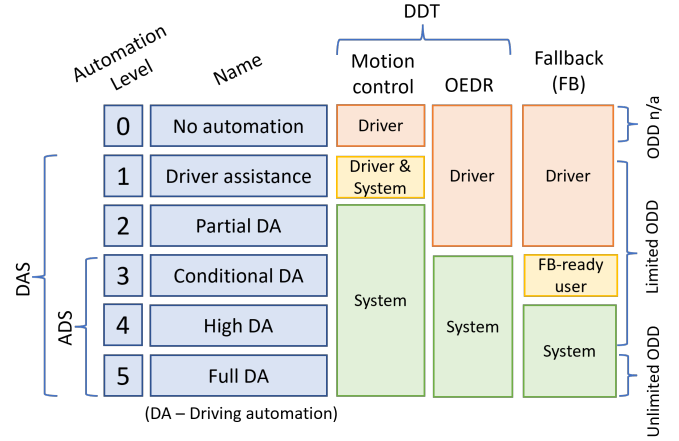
DDT

Automation Level

Name

Motion control

OEDR

Fallback (FB)

| | | | | | |
|---|---|---|---|---|---|
| 0 | No automation | Driver | Driver | Driver | ODD n/a |
| 1 | Driver assistance | Driver & System | | | Limited ODD |
| 2 | Partial DA | System | | | |
| 3 | Conditional DA | | System | FB-ready user | |
| 4 | High DA | | | System | Unlimited ODD |
| 5 | Full DA | | | | |

DAS

ADS

(DA – Driving automation)